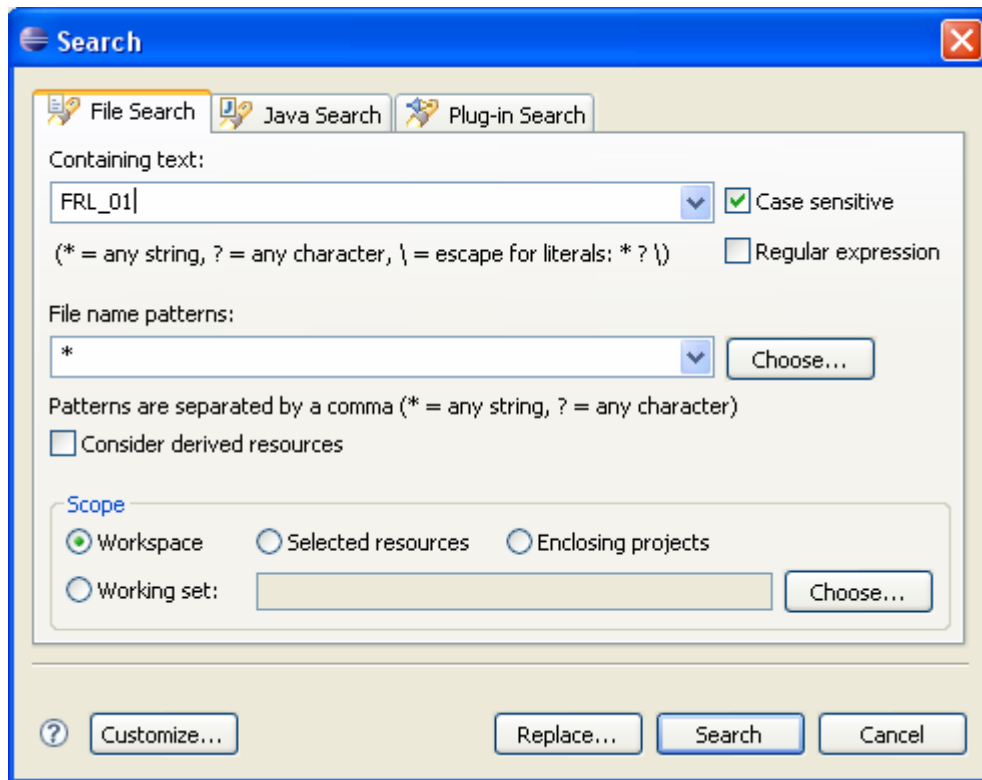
Search

File Search | Java Search | Plug-in Search

Containing text:

FRL_01

Case sensitive

(* = any string, ? = any character, \ = escape for literals: * ? \)

Regular expression

File name patterns:

*

Choose...

Patterns are separated by a comma (* = any string, ? = any character)

Consider derived resources

Scope

Workspace

Selected resources

Enclosing projects

Working set:

Choose...

Customize...

Replace...

Search

Cancel